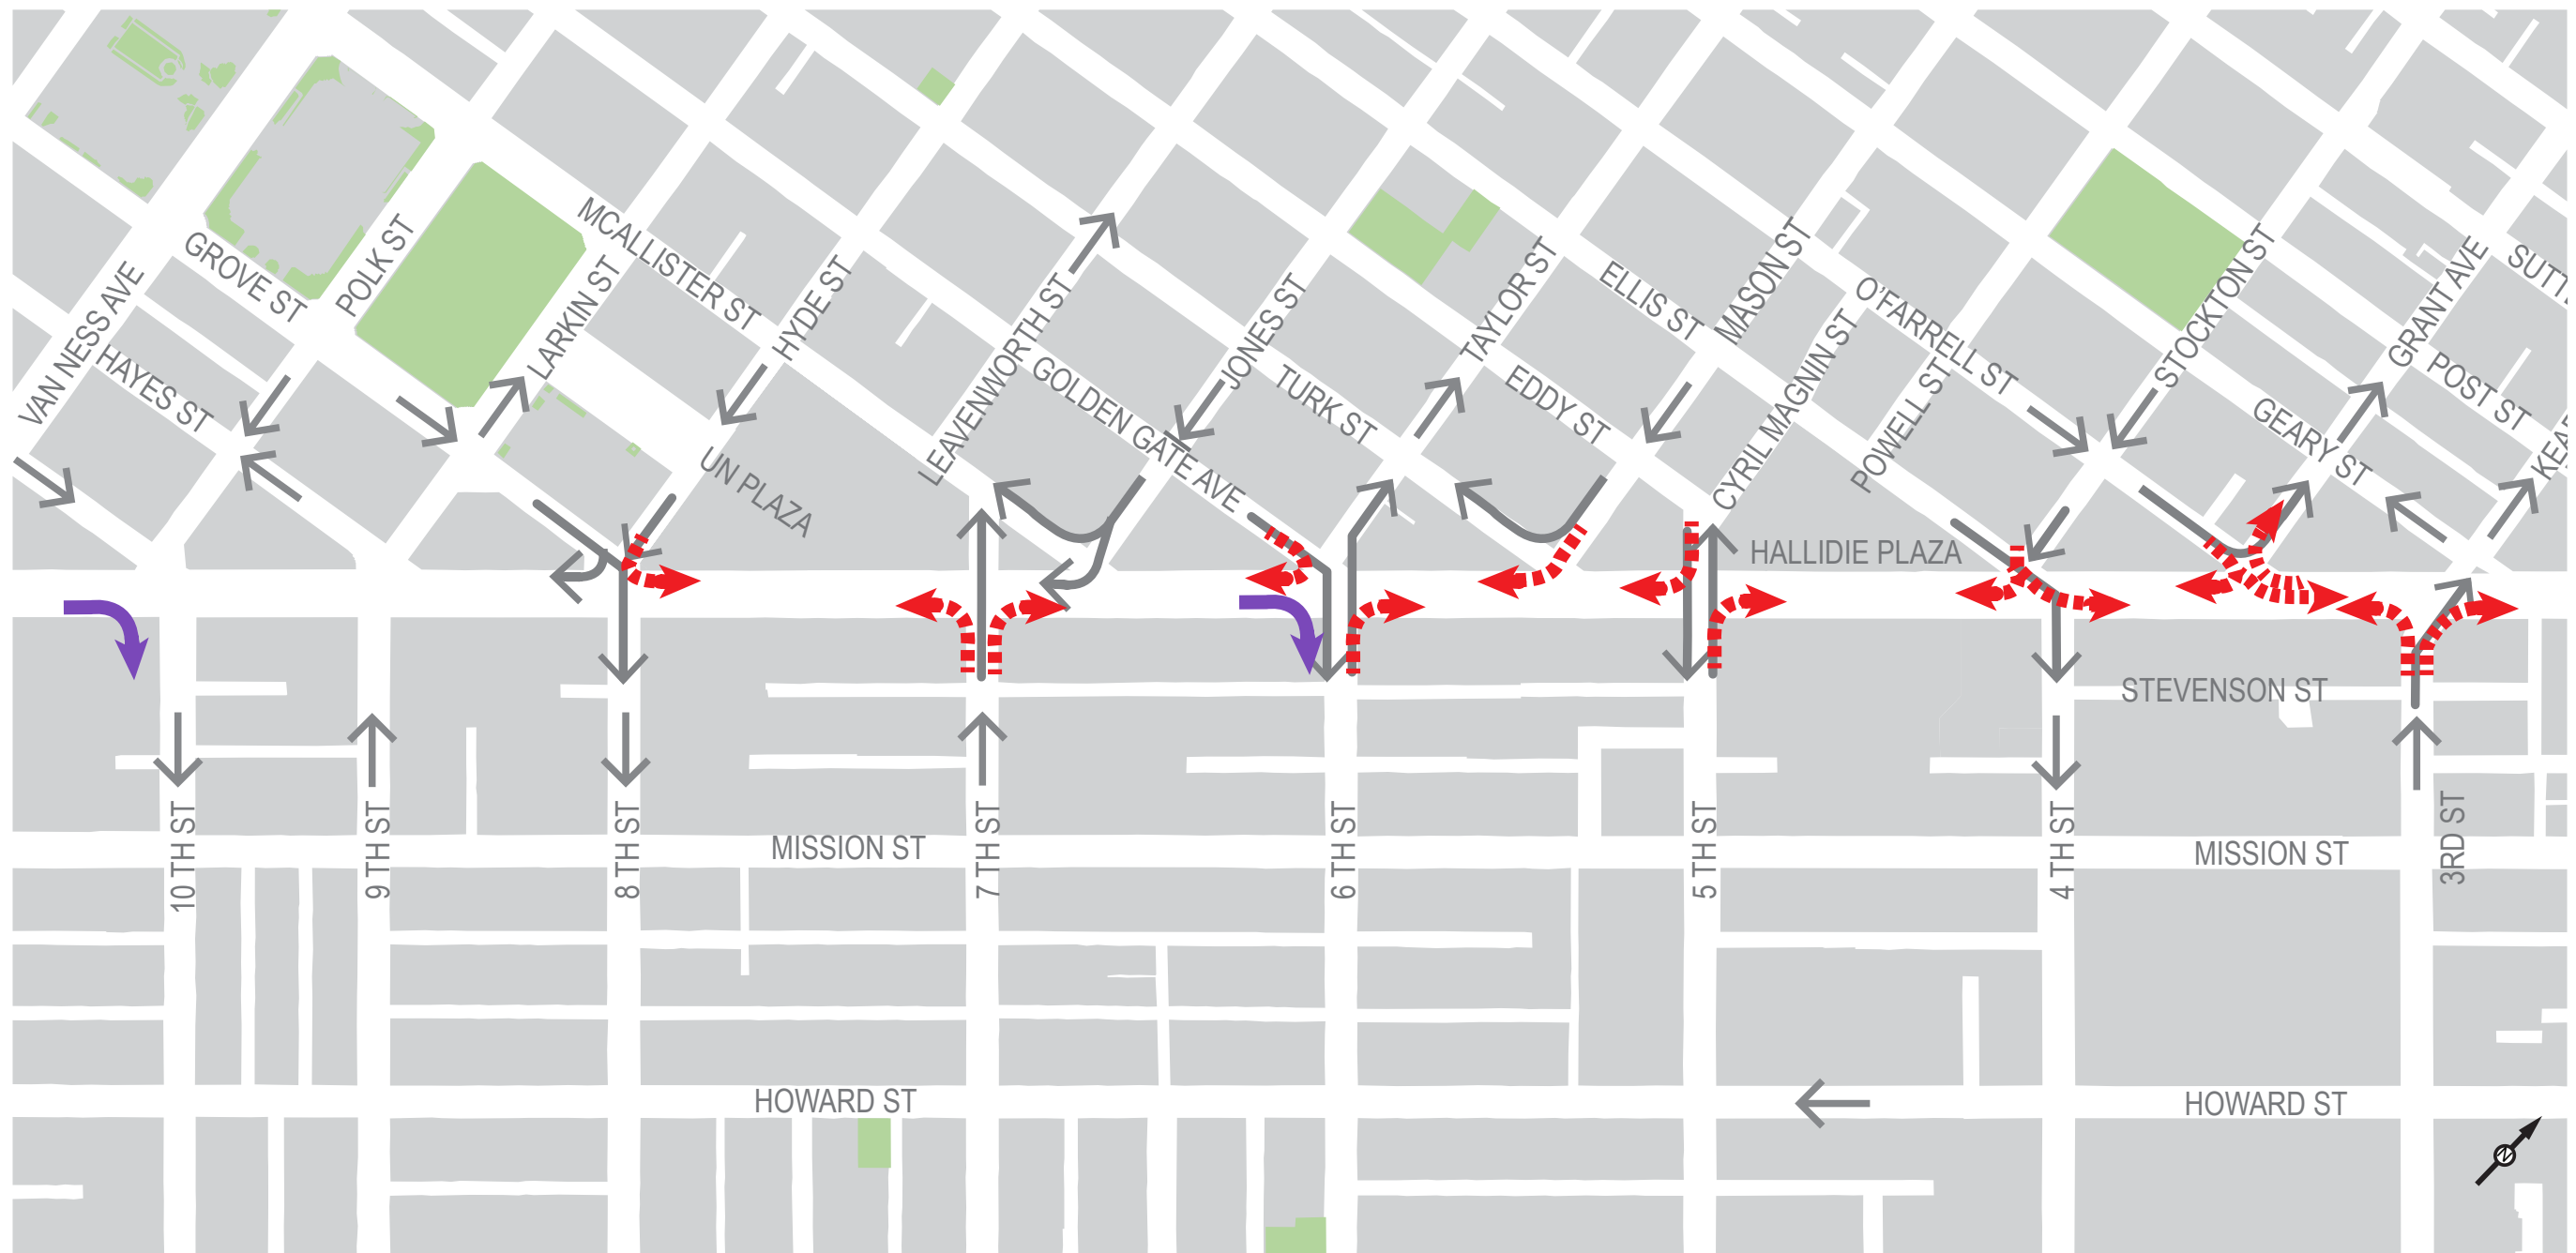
VAN NESS AVE
HAYES ST
GROVE ST
POLK ST
LARKIN ST
MCALLISTER ST
HYDE ST
UN PLAZA
LEAVENWORTH ST
GOLDEN GATE AVE
JONES ST
TURK ST
TAYLOR ST
EDDY ST
ELLIS ST
MASON ST
CYRIL MAGNIN ST
O'FARRELL ST
POWELL ST
HALLIDIE PLAZA
STOCKTON ST
GEARY ST
GRANT AVE
POST ST
SUTT
KEA
STEVENSON ST
10 TH ST
9 TH ST
8 TH ST
MISSION ST
7 TH ST
6 TH ST
5 TH ST
4 TH ST
MISSION ST
3RD ST
HOWARD ST
HOWARD ST